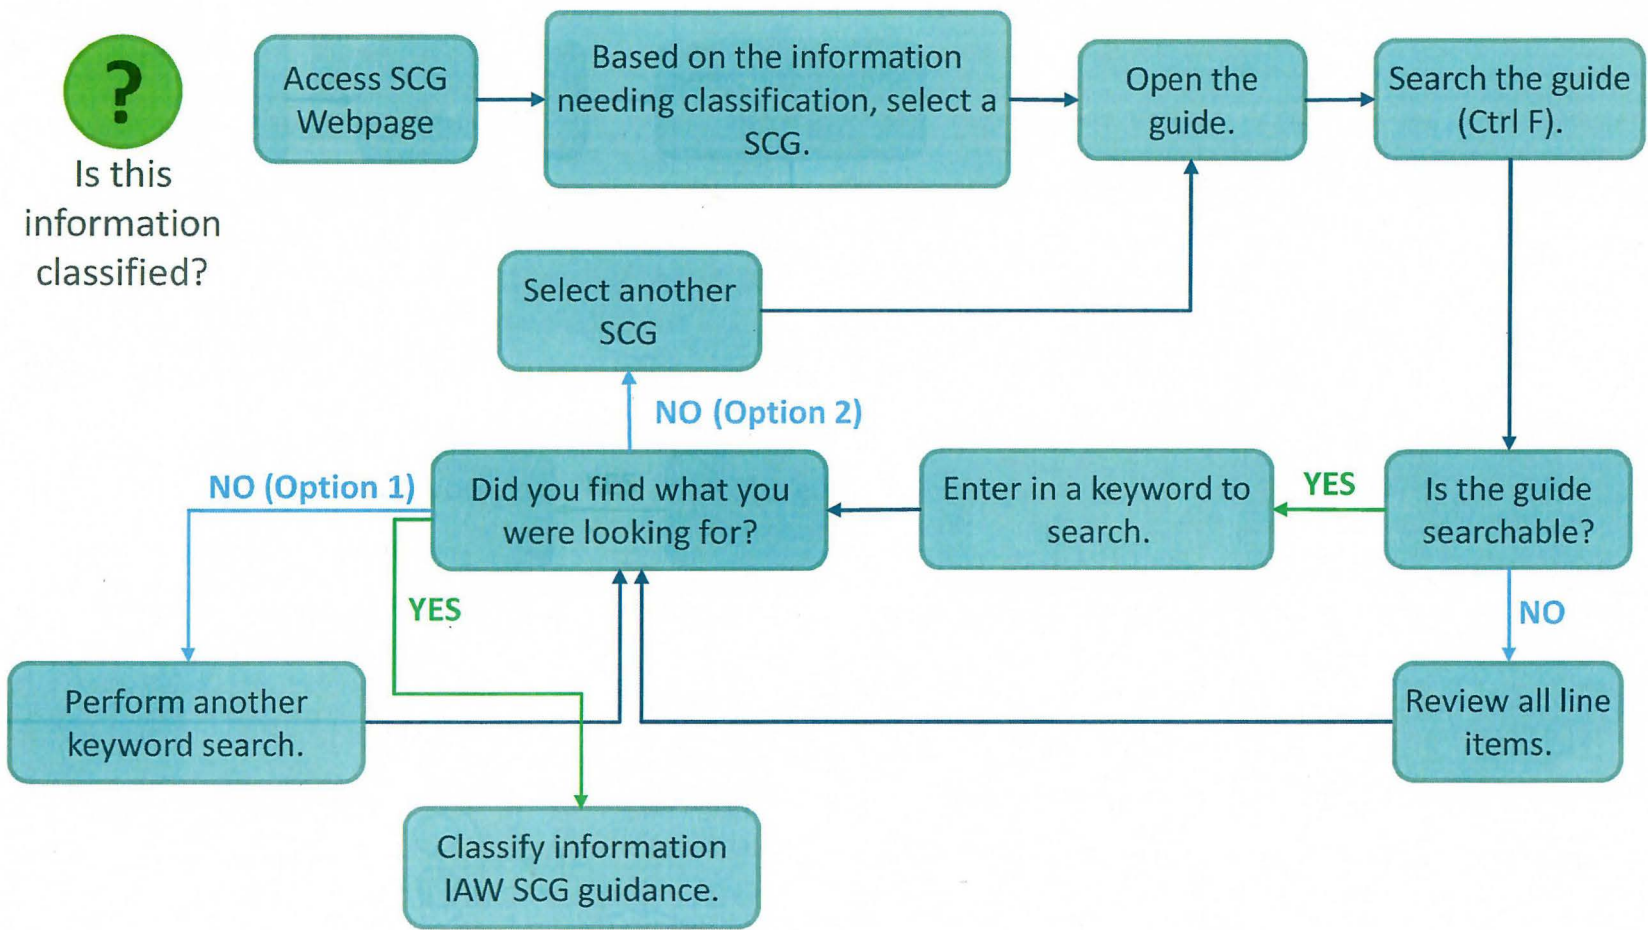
?

Is this information classified?

Access SCG Webpage

Based on the information needing classification, select a SCG.

Open the guide.

Search the guide (Ctrl F).

Select another SCG

NO (Option 2)

NO (Option 1)

Did you find what you were looking for?

Enter in a keyword to search.

YES

Is the guide searchable?

YES

NO

Perform another keyword search.

Review all line items.

Classify information IAW SCG guidance.